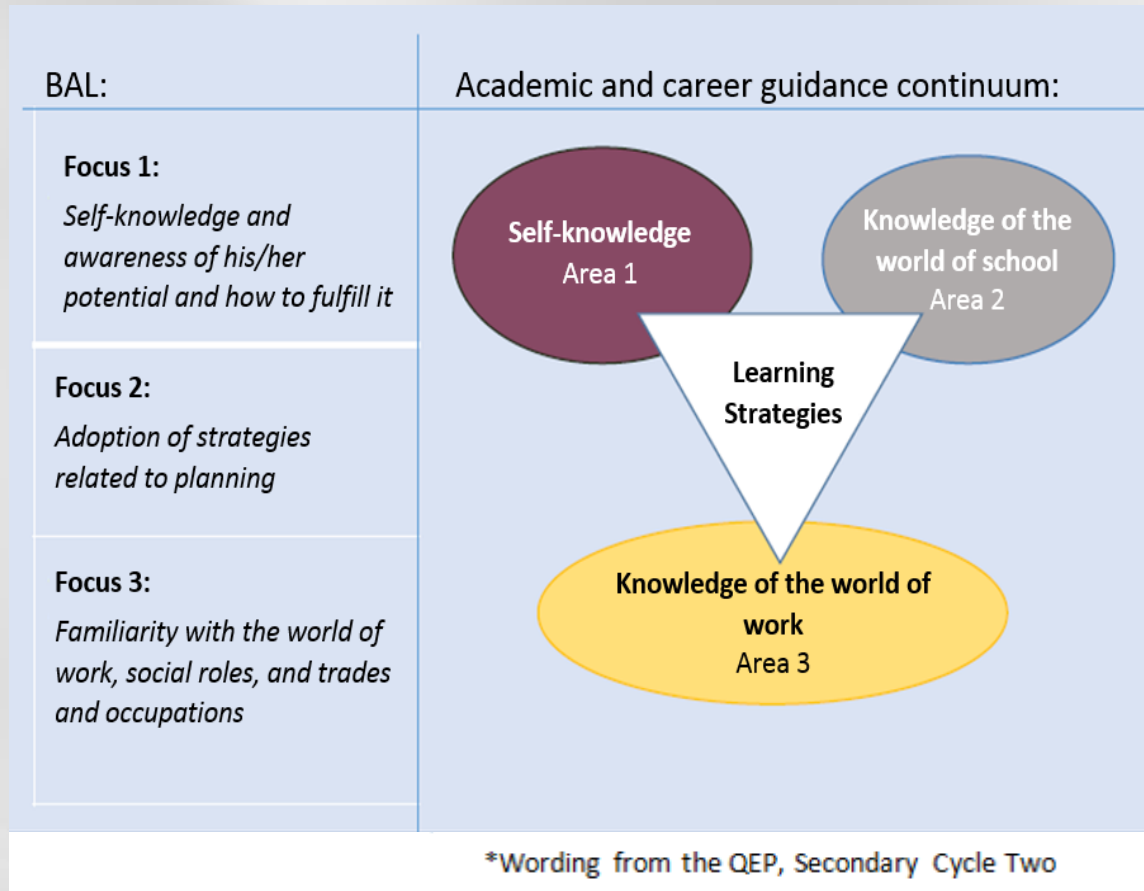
BAL:

Academic and career guidance continuum:

Focus 1:
Self-knowledge and awareness of his/her potential and how to fulfill it

Focus 2:
Adoption of strategies related to planning

Focus 3:
Familiarity with the world of work, social roles, and trades and occupations

Self-knowledge
Area 1

Knowledge of the world of school
Area 2

Learning Strategies

Knowledge of the world of work
Area 3

*Wording from the QEP, Secondary Cycle Two